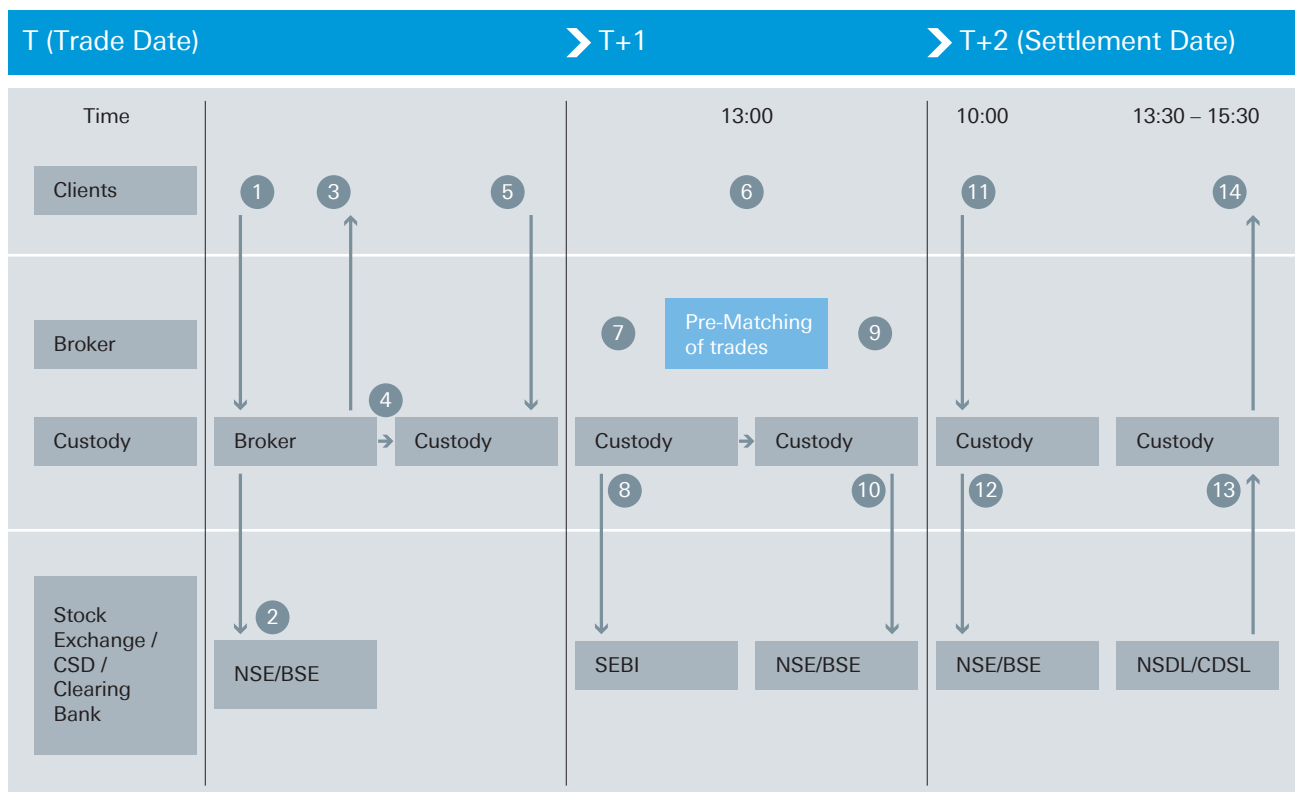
T (Trade Date)

T+1

T+2 (Settlement Date)

Time

13:00

10:00

13:30 – 15:30

Clients

1

3

5

6

11

14

Broker

7

Pre-Matching of trades

9

4

Custody

Broker

Custody

Custody

Custody

Custody

Custody

8

10

12

13

Stock Exchange / CSD / Clearing Bank

2

NSE/BSE

SEBI

NSE/BSE

NSE/BSE

NSDL/CDSL